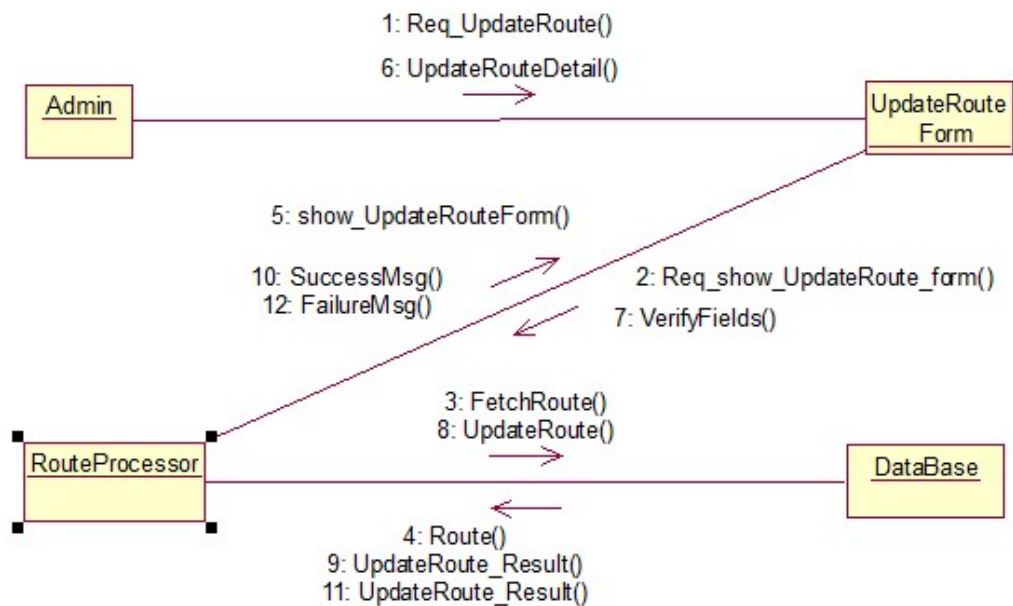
1: Req_UpdateRoute()
6: UpdateRouteDetail()

Admin

UpdateRoute Form

5: show_UpdateRouteForm()

10: SuccessMsg()
12: FailureMsg()

2: Req_show_UpdateRoute_form()
7: VerifyFields()

3: FetchRoute()
8: UpdateRoute()

RouteProcessor

DataBase

4: Route()
9: UpdateRoute_Result()
11: UpdateRoute_Result()